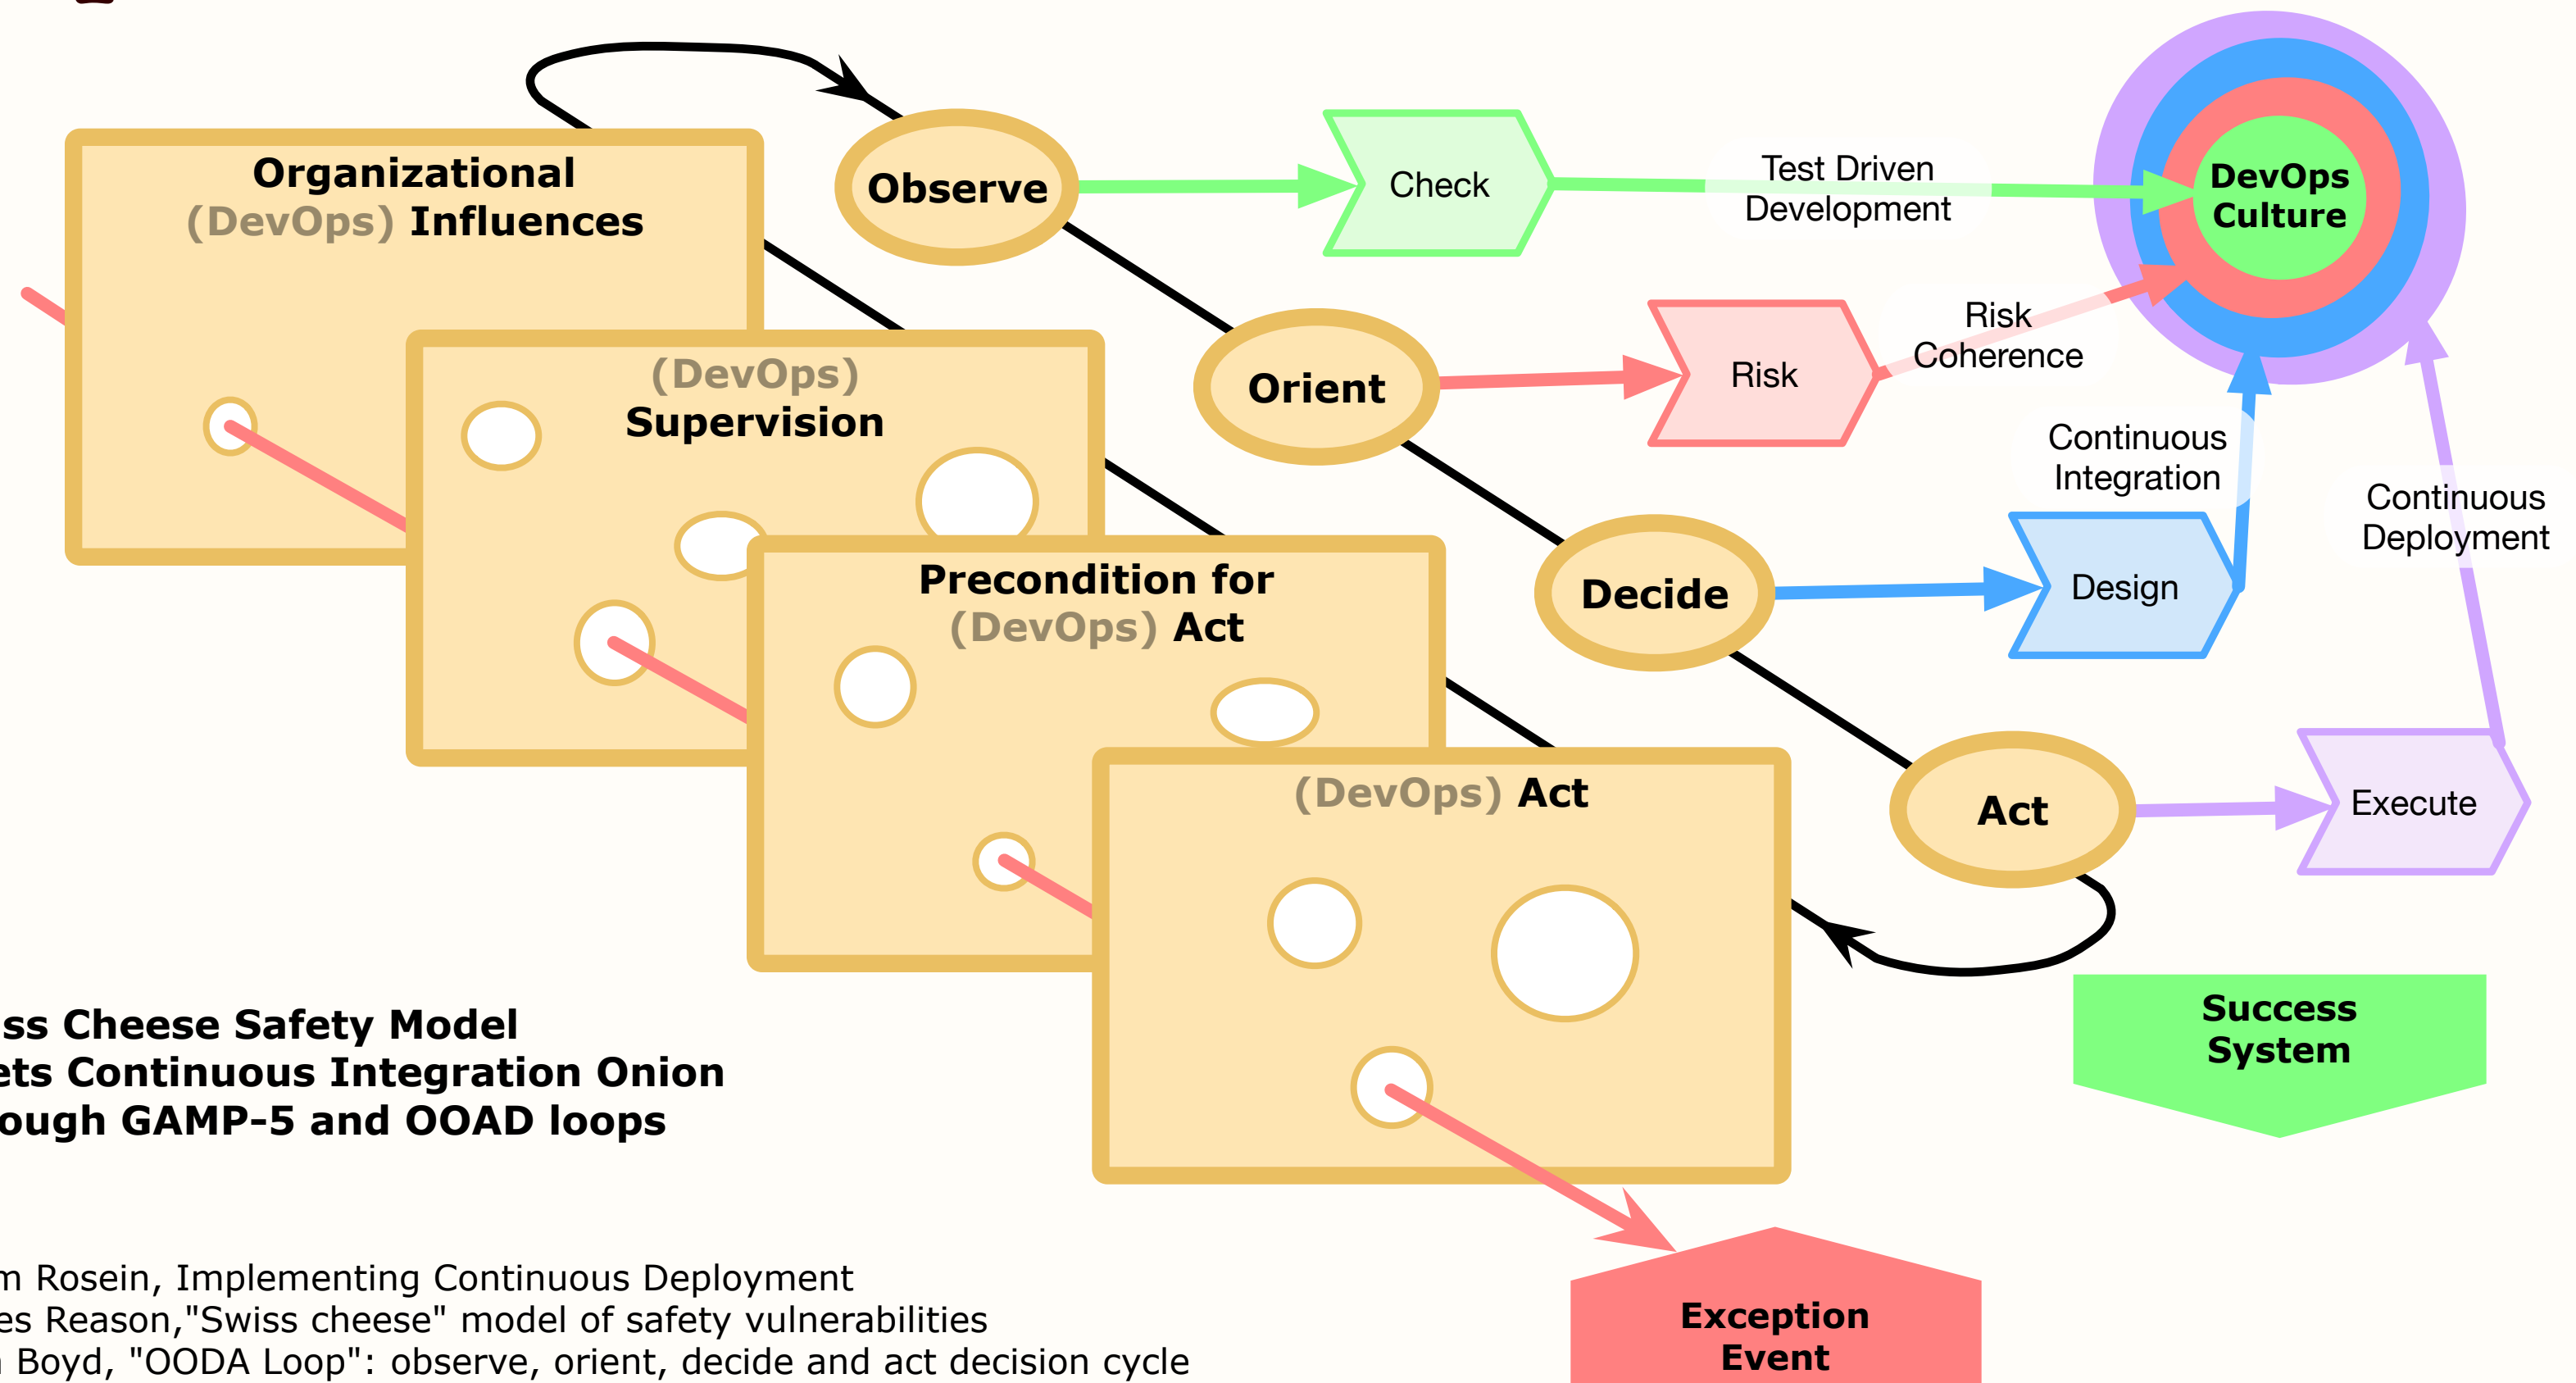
Organizational (DevOps) Influences

(DevOps) Supervision

Precondition for (DevOps) Act

(DevOps) Act

Observe

Orient

Decide

Act

Check

Risk

Design

Execute

Test Driven Development

Risk Coherence

Continuous Integration

Continuous Deployment

DevOps Culture

Success System

Exception Event

ss Cheese Safety Model
ets Continuous Integration Onion
ough GAMP-5 and OOAD loops

m Rosein, Implementing Continuous Deployment
es Reason,"Swiss cheese" model of safety vulnerabilities
Boyd, "OODA Loop": observe, orient, decide and act decision cycle